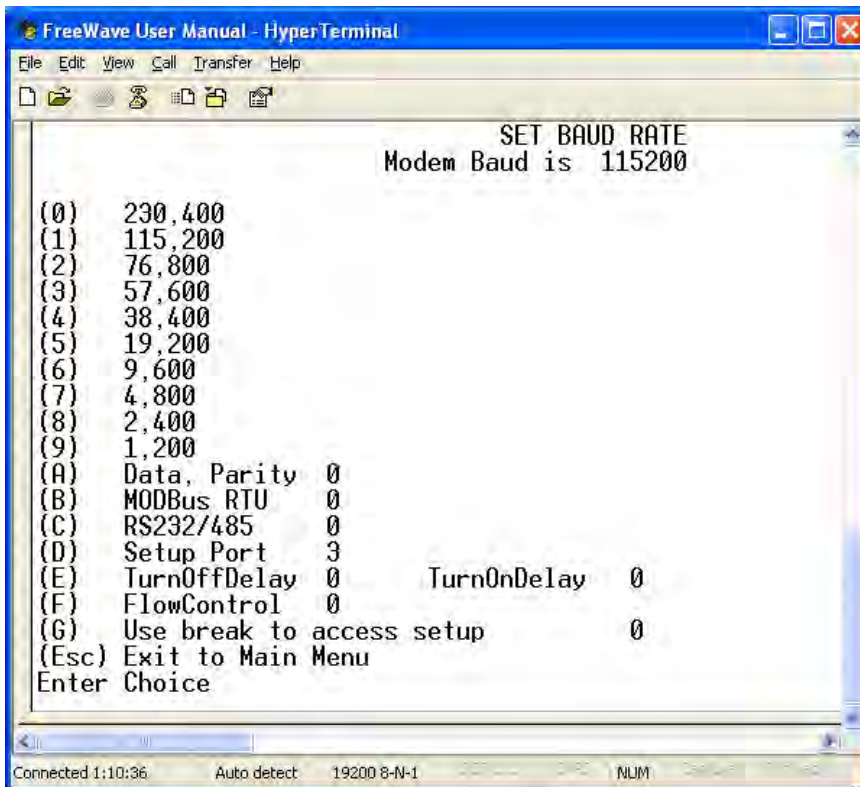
FreeWave User Manual - HyperTerminal

File Edit View Call Transfer Help

SET BAUD RATE
Modem Baud is 115200

(0) 230,400
(1) 115,200
(2) 76,800
(3) 57,600
(4) 38,400
(5) 19,200
(6) 9,600
(7) 4,800
(8) 2,400
(9) 1,200
(A) Data, Parity 0
(B) MODBus RTU 0
(C) RS232/485 0
(D) Setup Port 3
(E) TurnOffDelay 0 TurnOnDelay 0
(F) FlowControl 0
(G) Use break to access setup 0
(Esc) Exit to Main Menu
Enter Choice

Connected 1:10:36 Auto detect 19200 8-N-1 NUM